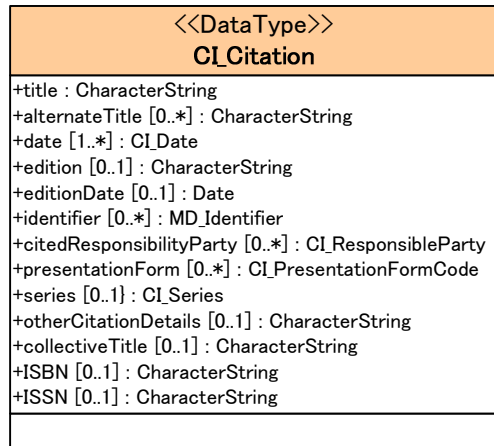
<<DataType>>
CI_Citation

+title : CharacterString
+alternateTitle [0..*] : CharacterString
+date [1..*] : CI_Date
+edition [0..1] : CharacterString
+editionDate [0..1] : Date
+identifier [0..*] : MD_Identifier
+citedResponsibilityParty [0..*] : CI_ResponsibleParty
+presentationForm [0..*] : CI_PresentationFormCode
+series [0..1} : CI_Series
+otherCitationDetails [0..1] : CharacterString
+collectiveTitle [0..1] : CharacterString
+ISBN [0..1] : CharacterString
+ISSN [0..1] : CharacterString